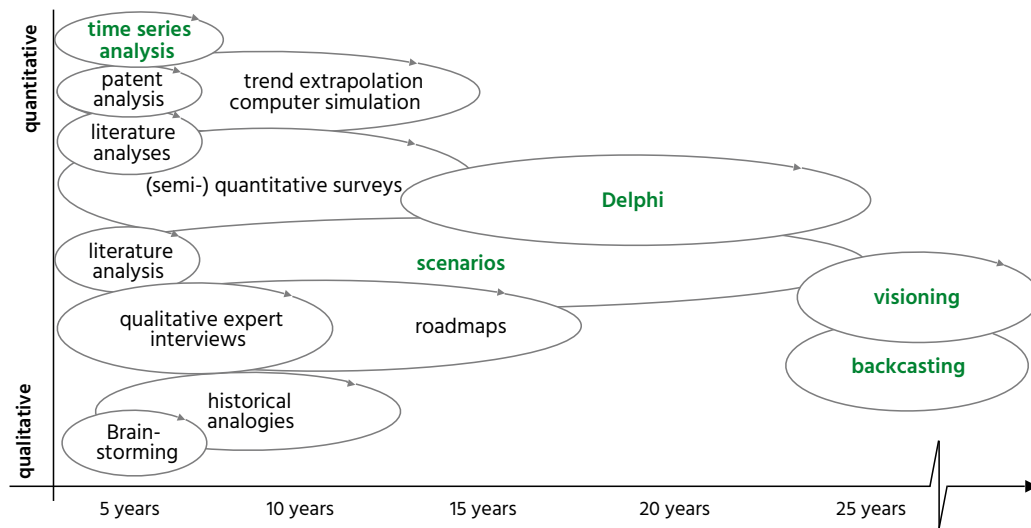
quantitative

qualitative

time series analysis

patent analysis

trend extrapolation computer simulation

literature analyses

(semi-) quantitative surveys

Delphi

literature analysis

scenarios

visioning

qualitative expert interviews

roadmaps

backcasting

historical analogies

Brainstorming

5 years

10 years

15 years

20 years

25 years